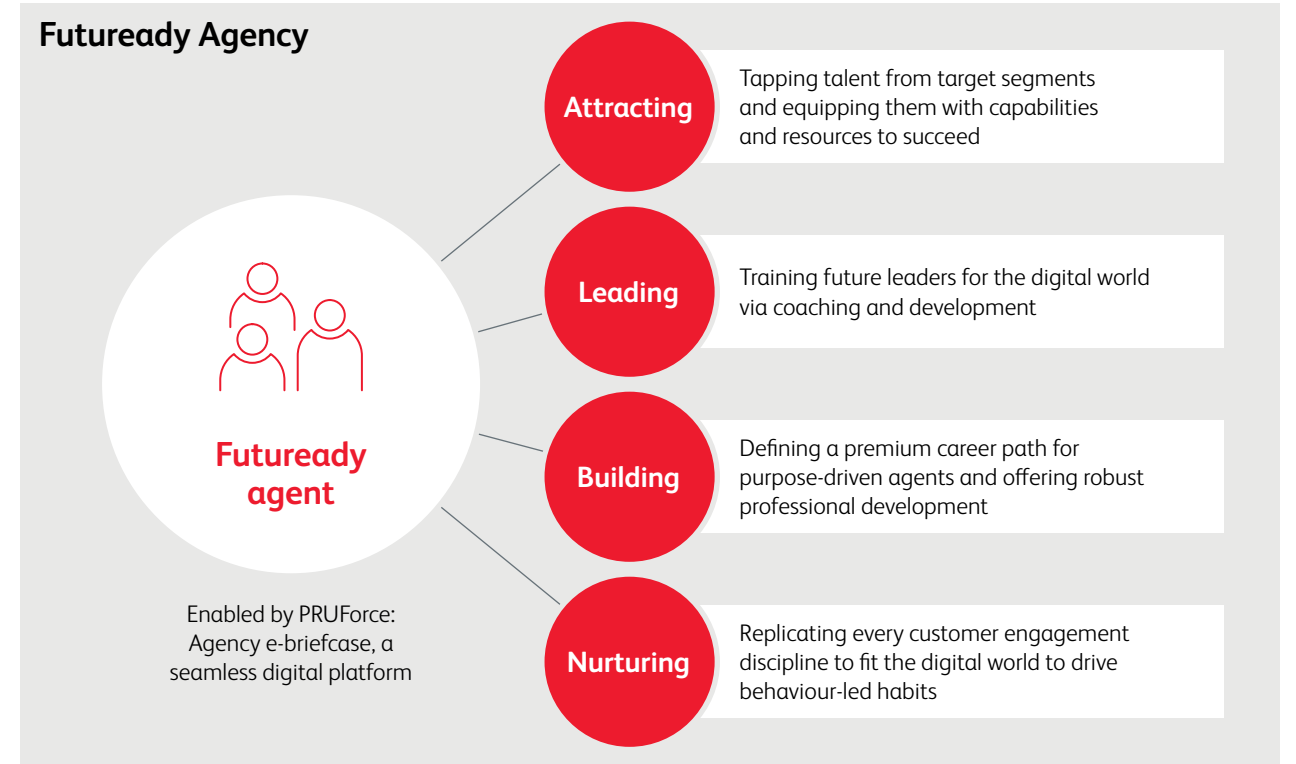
Futuready Agency

Futuready agent

Enabled by PRUForce: Agency e-briefcase, a seamless digital platform

Attracting

Tapping talent from target segments and equipping them with capabilities and resources to succeed

Leading

Training future leaders for the digital world via coaching and development

Building

Defining a premium career path for purpose-driven agents and offering robust professional development

Nurturing

Replicating every customer engagement discipline to fit the digital world to drive behaviour-led habits